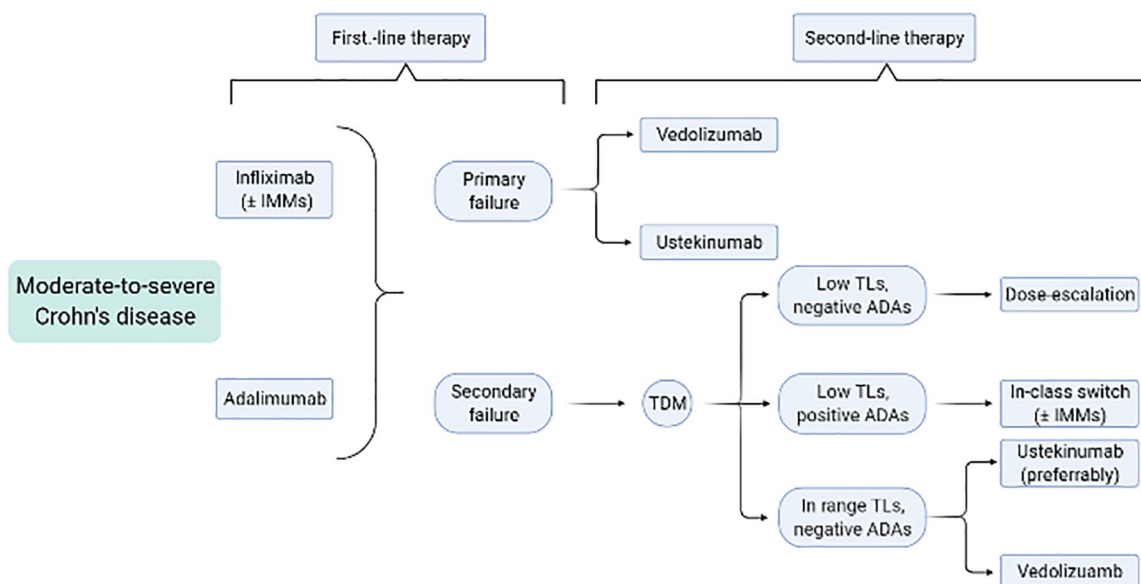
First.-line therapy

Second-line therapy

Moderate-to-severe Crohn's disease

Infliximab (± IMMs)

Adalimumab

Primary failure

Vedolizumab

Ustekinumab

Secondary failure

TDM

Low TLs, negative ADAs

Dose-escalation

Low TLs, positive ADAs

In-class switch (± IMMs)

In range TLs, negative ADAs

Ustekinumab (preferrably)

Vedolizuamb